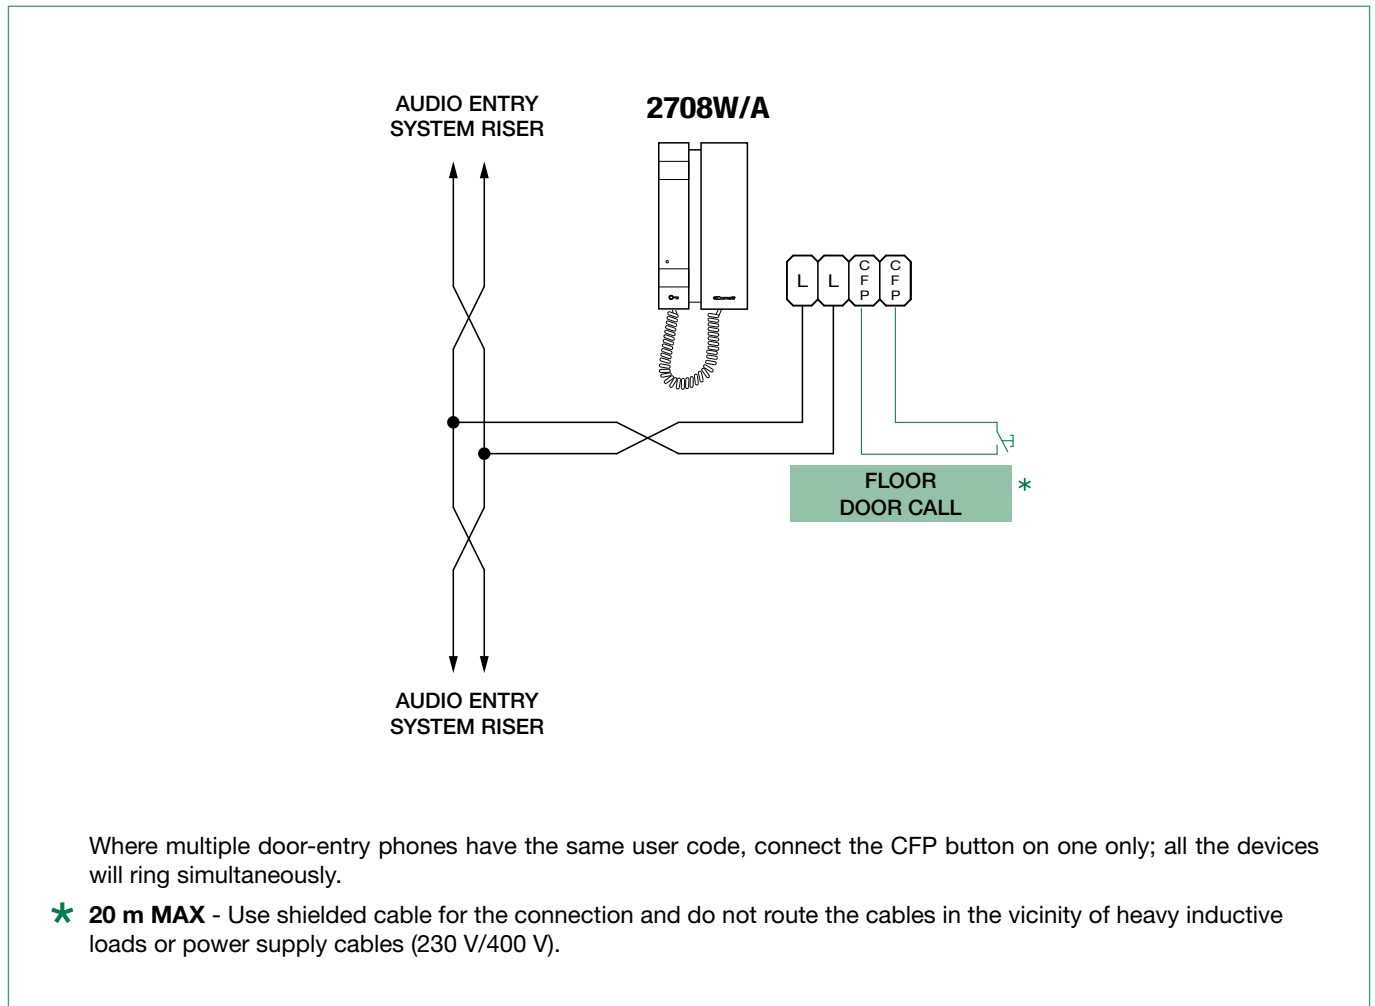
AUDIO ENTRY SYSTEM RISER

2708W/A

L L CFP CFP

FLOOR DOOR CALL

*

AUDIO ENTRY SYSTEM RISER

Where multiple door-entry phones have the same user code, connect the CFP button on one only; all the devices will ring simultaneously.

* 20 m MAX - Use shielded cable for the connection and do not route the cables in the vicinity of heavy inductive loads or power supply cables (230 V/400 V).